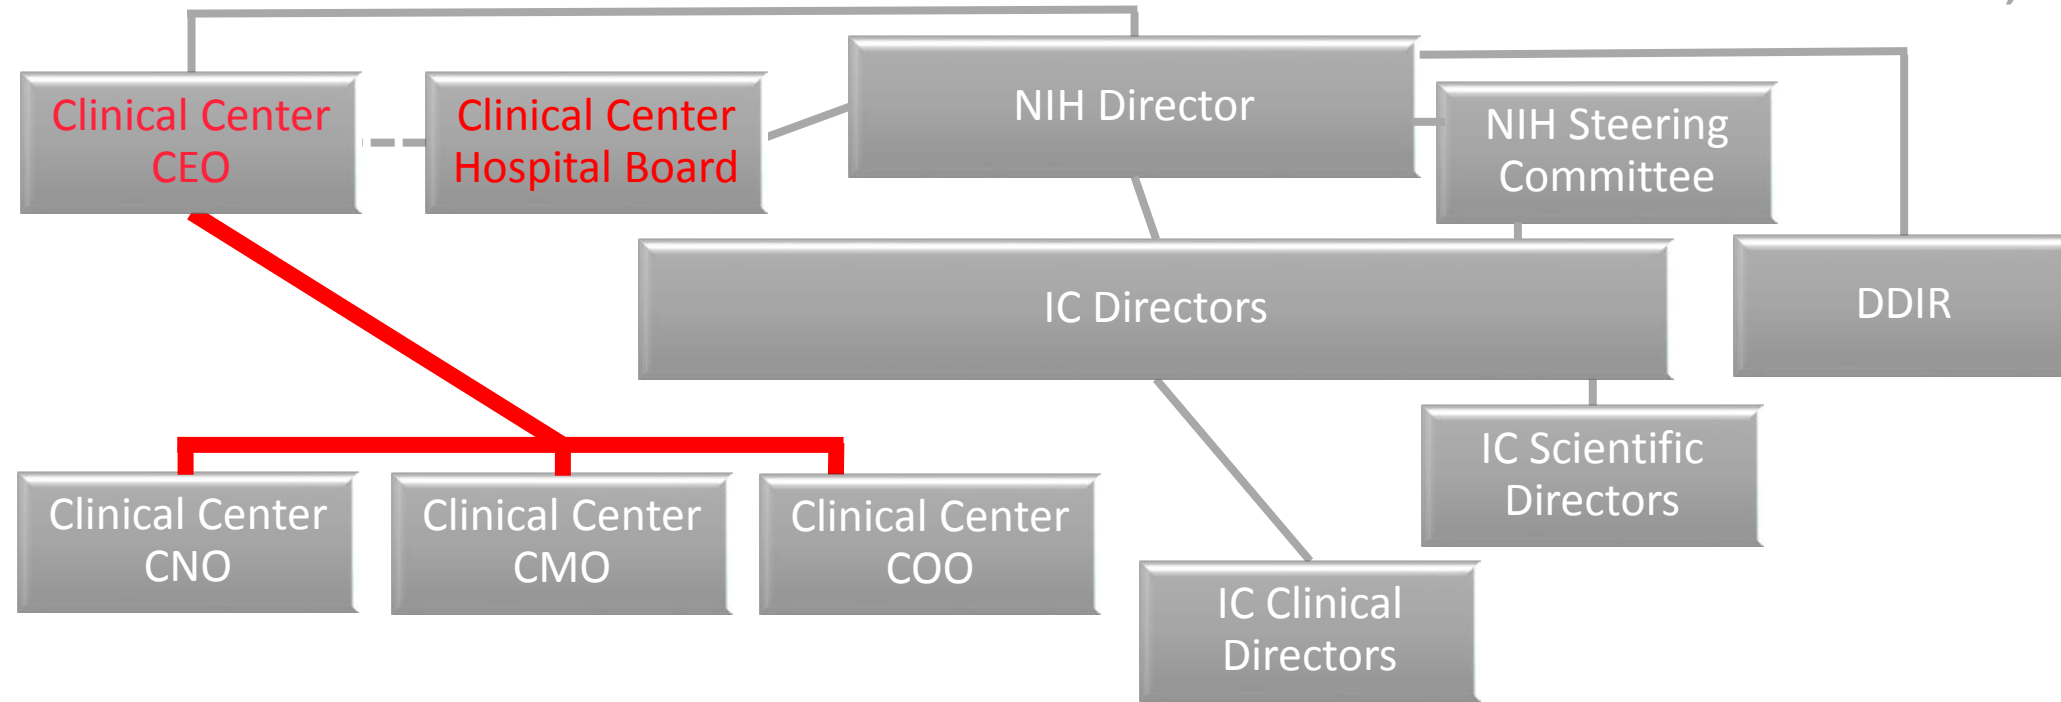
Clinical Center CEO

Clinical Center Hospital Board

NIH Director

NIH Steering Committee

IC Directors

DDIR

IC Scientific Directors

Clinical Center CNO

Clinical Center CMO

Clinical Center COO

IC Clinical Directors